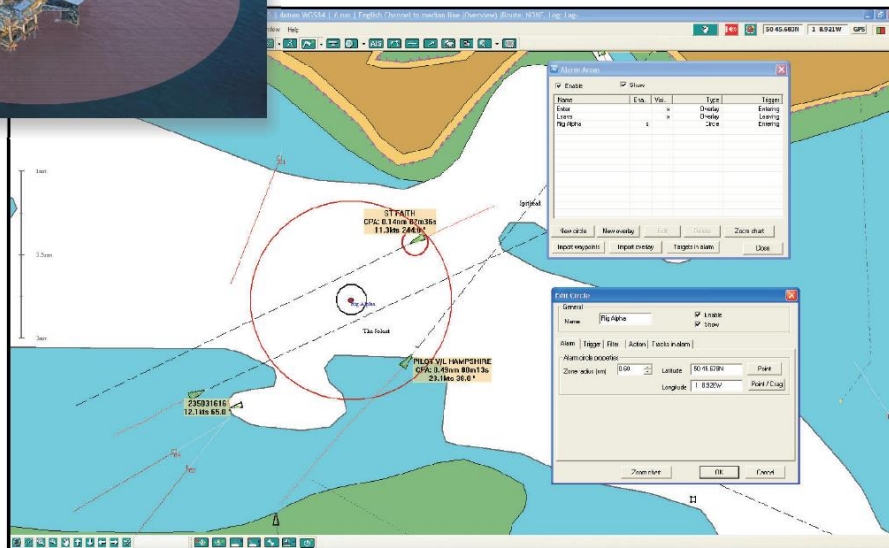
| datum WGS84 | 6.nm | English Channel to median line (Overview) Route: NONE Log: Log

dow Help

50 45.683N 1 8.931W GPS

Alarm Areas

Enable Show

| Name | Ena... | Vol... | Type | Trigger |
|---|---|---|---|---|
| Enter | | | Overlay | Entering |
| Leave | | | Overlay | Leaving |
| Rig Alpha | | | Circle | Entering |

New circle New overlay Edit Delete Zoom chart

Import waypoints Import overlay Targets in alarm Close

1nm

3.5nm

3nm

ST FAITH
CPA: 0.14nm 07m36s
11.3kts 244.9°

Rig Alpha

The Solent

PILOT V/L HAMPSHIRE
CPA: 0.49nm 00m13s
23.1kts 36.0°

235031616
12.1kts 65.6°

Edit Circle

General

Name Rig Alpha

Enable
Show

Alarm Trigger Filter Action Tracks in alarm

Alarm circle properties

Zone radius (nm) 0.60

Latitude 50 45.678N Point

Longitude 1 8.926W Point / Drag

Zoom chart OK Cancel